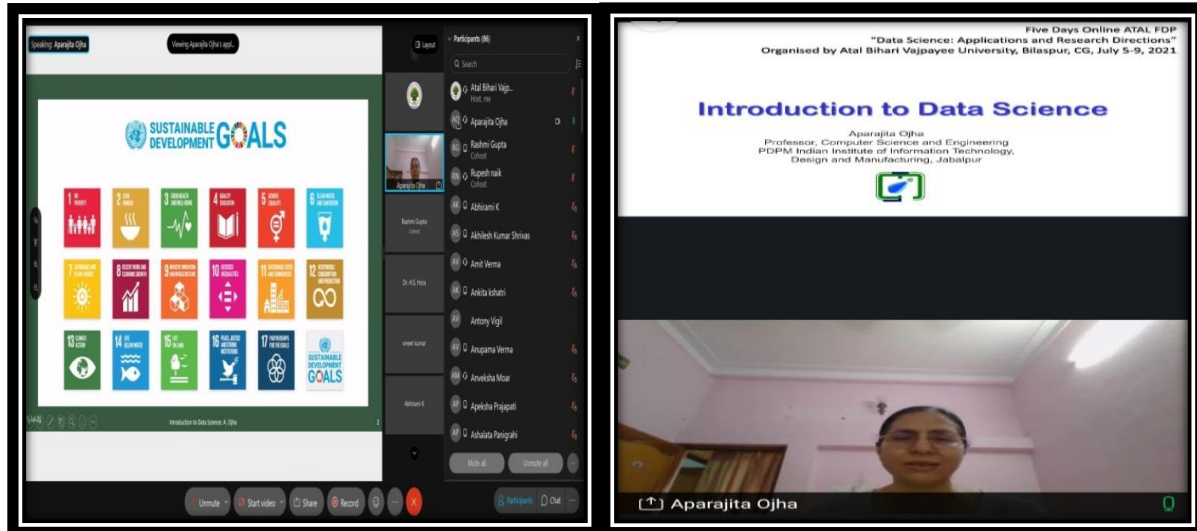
Speaking: Aparajita Ojha

Viewing Aparajita Ojha's appl...

SUSTAINABLE DEVELOPMENT GOALS

1 NO POVERTY
2 ZERO HUNGER
3 GOOD HEALTH AND WELL-BEING
4 QUALITY EDUCATION
5 GENDER EQUALITY
6 CLEAN WATER AND SANITATION
7 AFFORDABLE AND CLEAN ENERGY
8 DECENT WORK AND ECONOMIC GROWTH
9 INDUSTRY, INNOVATION AND INFRASTRUCTURE
10 REDUCED INEQUALITIES
11 SUSTAINABLE CITIES AND COMMUNITIES
12 RESPONSIBLE CONSUMPTION AND PRODUCTION
13 CLIMATE ACTION
14 LIFE BELOW WATER
15 LIFE ON LAND
16 PEACE, JUSTICE AND STRONG INSTITUTIONS
17 PARTNERSHIPS FOR THE GOALS
SUSTAINABLE DEVELOPMENT GOALS

Introduction to Data Science: A. Ojha

Layout

Aparajita Ojha
Rashmi Gupta
Cohost
Dr. H.S. Hota
Vineet Kumar
Abhirami K

Participants (86)
Search
Atal Bihari Vajp... Host, me
Aparajita Ojha
Rashmi Gupta Cohost
Rupesh naik Cohost
Abhirami K
Akhilesh Kumar Shrivas
Amit Verma
Ankita kshatri
Antony Vigil
Anupama Verma
Anveksha Moar
Apeksha Prajapati
Ashalata Panigrahi

Mute all
Unmute all

Unmute
Start video
Share
Record
Participants
Chat

Five Days Online ATAL FDP
"Data Science: Applications and Research Directions"
Organised by Atal Bihari Vajpayee University, Bilaspur, CG, July 5-9, 2021

Introduction to Data Science

Aparajita Ojha
Professor, Computer Science and Engineering
PDPM Indian Institute of Information Technology, Design and Manufacturing, Jabalpur

Aparajita Ojha